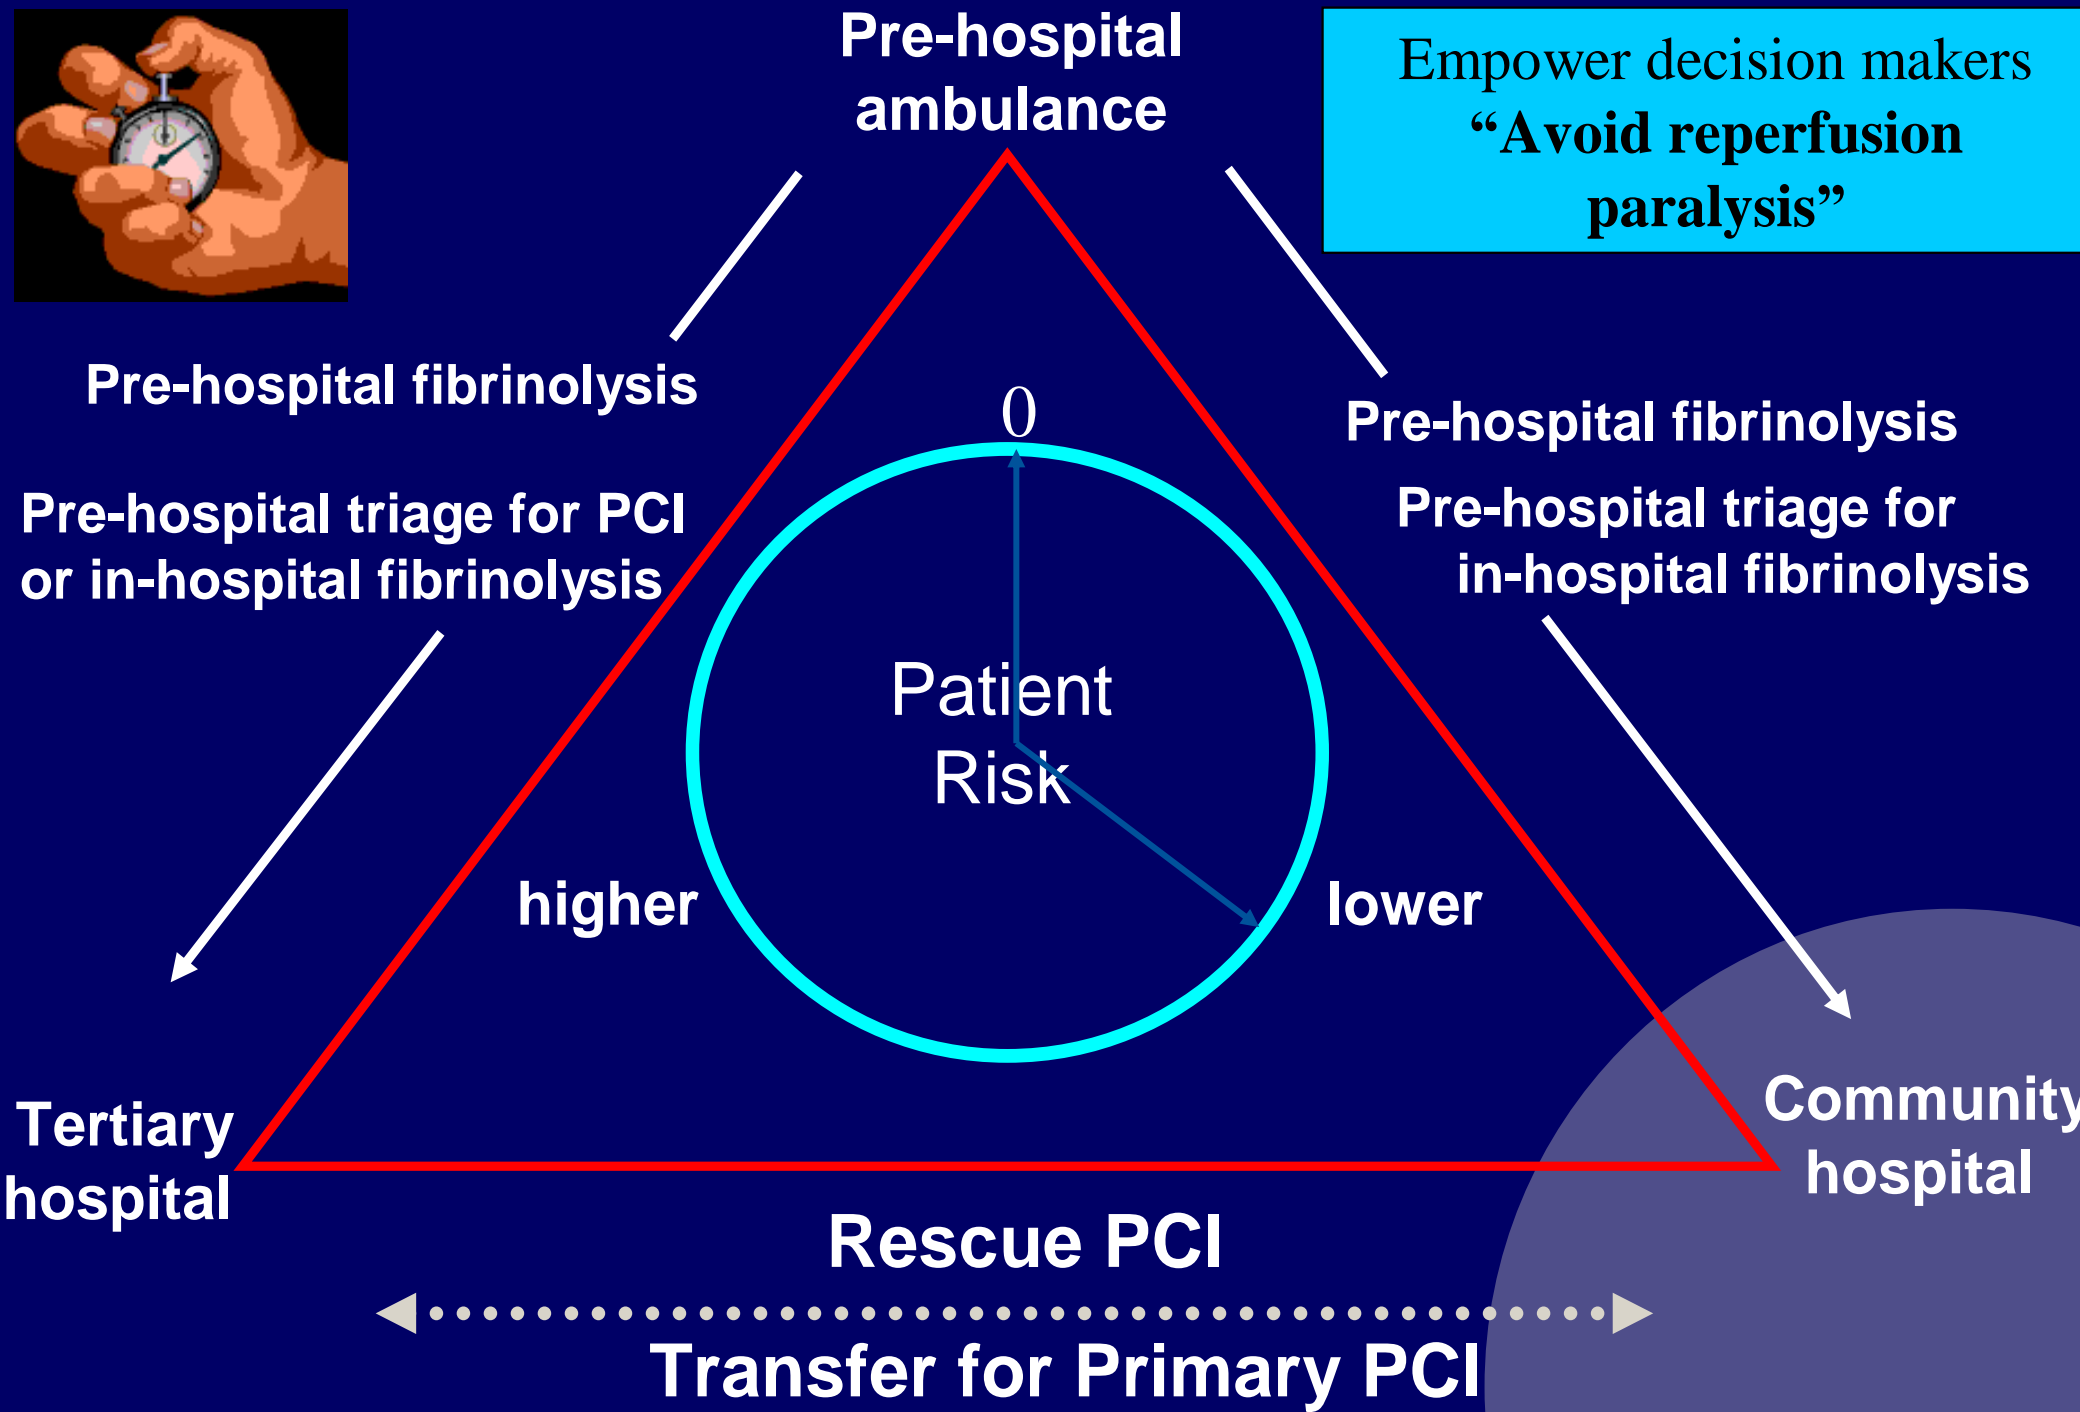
Pre-hospital ambulance

Empower decision makers
“Avoid reperfusion paralysis”

Pre-hospital fibrinolysis

Pre-hospital triage for PCI or in-hospital fibrinolysis

0

Pre-hospital fibrinolysis

Pre-hospital triage for in-hospital fibrinolysis

Patient Risk

higher

lower

Tertiary hospital

Community hospital

Rescue PCI

Transfer for Primary PCI